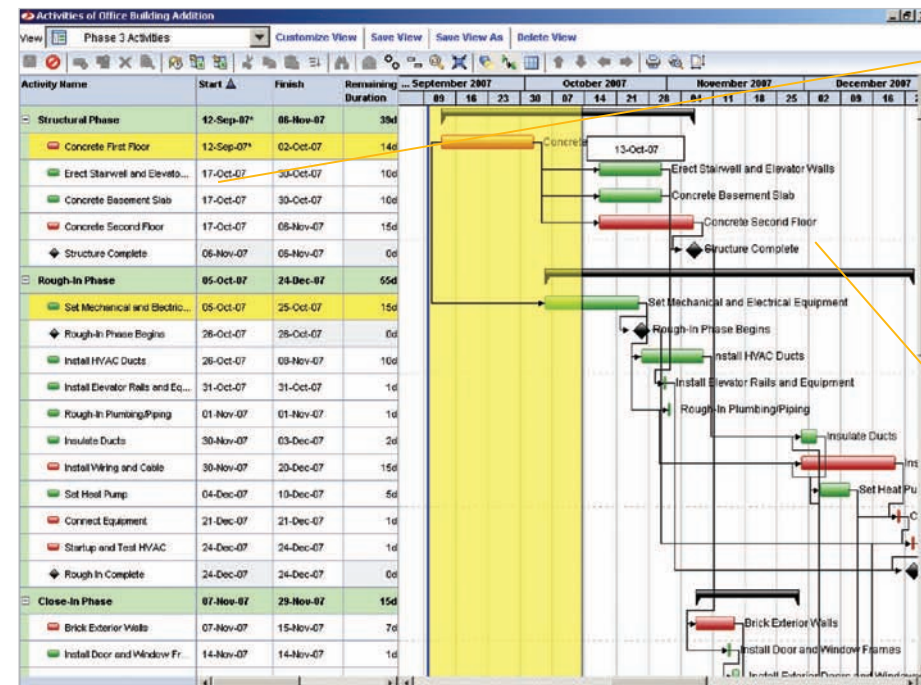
Activities of Office Building Addition

View Phase 3 Activities Customize View Save View Save View As Delete View

| Activity Name | Start | Finish | Remaining Duration |
|---|---|---|---|
| Structural Phase | 12-Sep-07* | 08-Nov-07 | 39d |
| Concrete First Floor | 12-Sep-07* | 02-Oct-07 | 14d |
| Erect Stairwell and Elevato... | 17-Oct-07 | 30-Oct-07 | 10d |
| Concrete Basement Slab | 17-Oct-07 | 30-Oct-07 | 10d |
| Concrete Second Floor | 17-Oct-07 | 08-Nov-07 | 15d |
| Structure Complete | 06-Nov-07 | 06-Nov-07 | 0d |
| Rough-In Phase | 05-Oct-07 | 24-Dec-07 | 55d |
| Set Mechanical and Electric... | 05-Oct-07 | 25-Oct-07 | 15d |
| Rough-In Phase Begins | 26-Oct-07 | 26-Oct-07 | 0d |
| Install HVAC Ducts | 26-Oct-07 | 08-Nov-07 | 10d |
| Install Elevator Rails and Eq... | 31-Oct-07 | 31-Oct-07 | 1d |
| Rough-In Plumbing/Piping | 01-Nov-07 | 01-Nov-07 | 1d |
| Insulate Ducts | 30-Nov-07 | 03-Dec-07 | 2d |
| Install Wiring and Cable | 30-Nov-07 | 20-Dec-07 | 15d |
| Set Heat Pump | 04-Dec-07 | 10-Dec-07 | 5d |
| Connect Equipment | 21-Dec-07 | 21-Dec-07 | 1d |
| Startup and Test HVAC | 24-Dec-07 | 24-Dec-07 | 1d |
| Rough In Complete | 24-Dec-07 | 24-Dec-07 | 0d |
| Close-In Phase | 07-Nov-07 | 29-Nov-07 | 15d |
| Brick Exterior Walls | 07-Nov-07 | 15-Nov-07 | 7d |
| Install Door and Window Fr... | 14-Nov-07 | 14-Nov-07 | 1d |

... September 2007 October 2007 November 2007 December 2007
09 16 23 30 07 14 21 28 04 11 18 25 02 09 16

Concrete 13-Oct-07
Erect Stairwell and Elevator Walls
Concrete Basement Slab
Concrete Second Floor
Structure Complete
Set Mechanical and Electrical Equipment
Rough-In Phase Begins
Install HVAC Ducts
Install Elevator Rails and Equipment
Rough-In Plumbing/Piping
Insulate Ducts
Ins
Set Heat Pu
C
Brick Exterior Walls
Install Door and Window Frames
Install Exterior Doors and Window